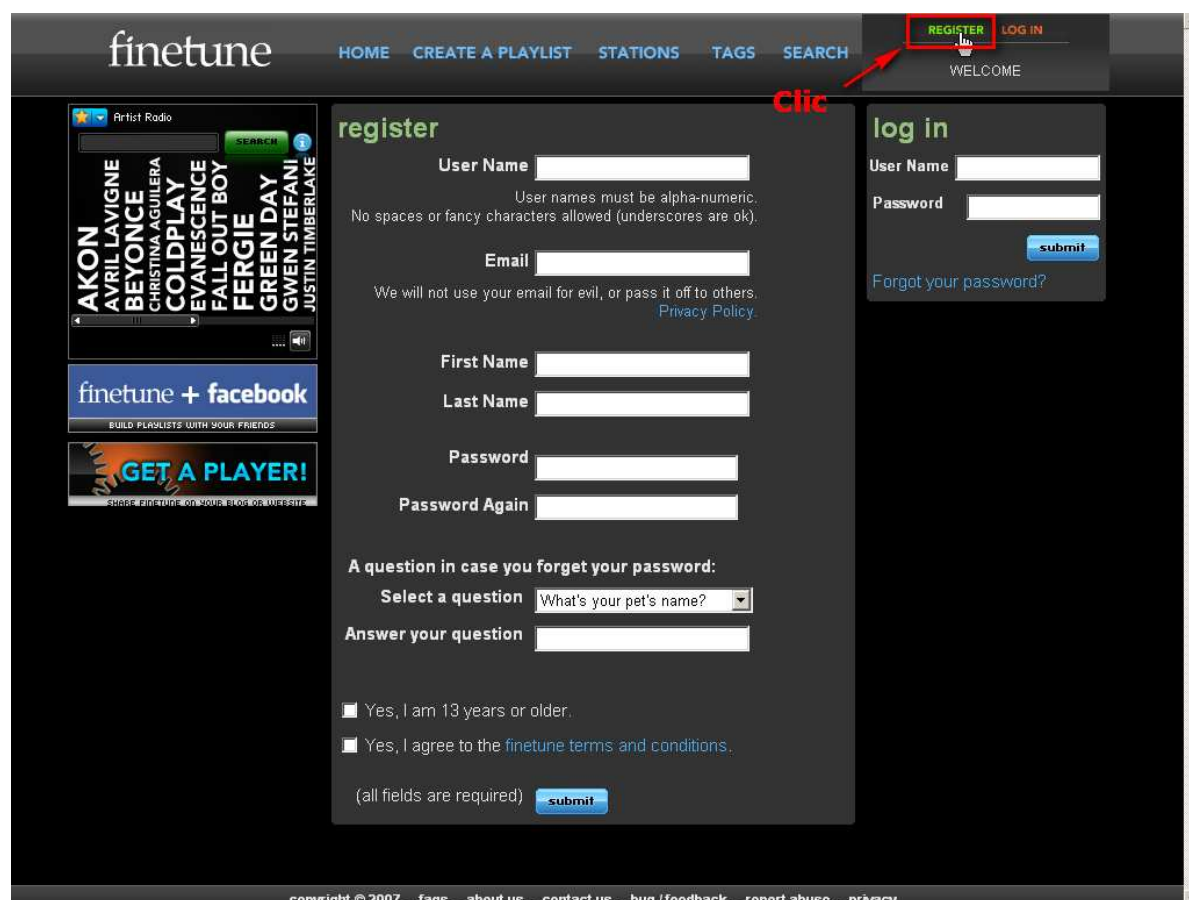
finetune

HOME CREATE A PLAYLIST STATIONS TAGS SEARCH

REGISTER LOG IN

WELCOME

Clic

Artist Radio

SEARCH

AKON
AVRIL LAVIGNE
BEYONCE
CHRISTINA AGUILERA
COLDPLAY
EVANESCENCE
FALL OUT BOY
FERGIE
GREEN DAY
GWEN STEFANI
JUSTIN TIMBERLAKE

finetune + facebook
BUILD PLAYLISTS WITH YOUR FRIENDS

GET A PLAYER!
SHARE FINETUNE ON YOUR BLOG OR WEBSITE

register

User Name

User names must be alpha-numeric.
No spaces or fancy characters allowed (underscores are ok).

Email

We will not use your email for evil, or pass it off to others. Privacy Policy.

First Name

Last Name

Password

Password Again

A question in case you forget your password:

Select a question What's your pet's name?

Answer your question

Yes, I am 13 years or older.

Yes, I agree to the finetune terms and conditions.

(all fields are required) submit

log in

User Name

Password

submit

Forgot your password?

copyright © 2007 faqs about us contact us bug / feedback report abuse privacy